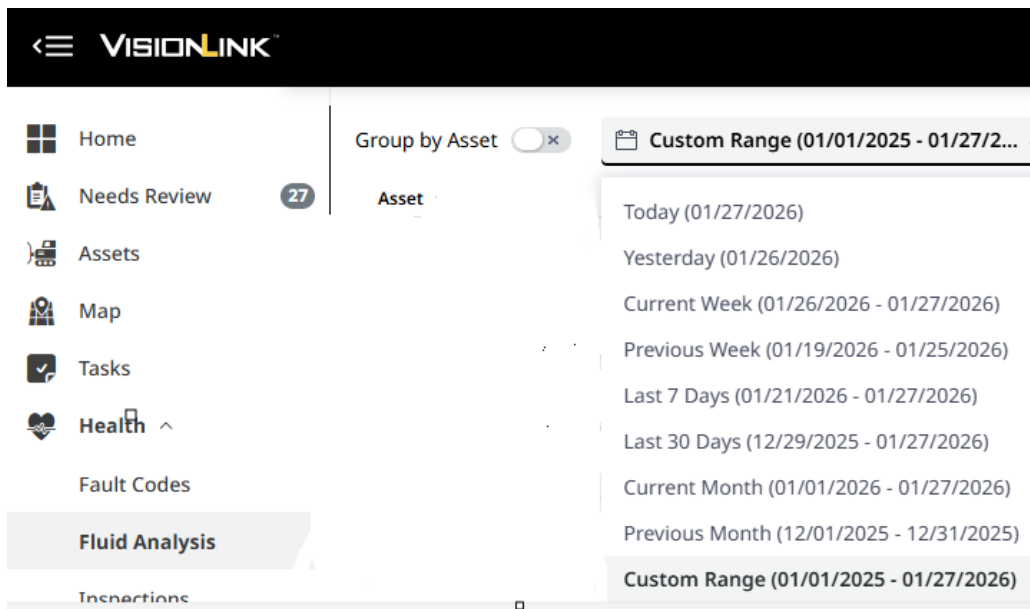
VISIONLINK

Home

Needs Review 27

Assets

Map

Tasks

Health

Fault Codes

Fluid Analysis

Inspections

Group by Asset

Asset

Custom Range (01/01/2025 - 01/27/2...

Today (01/27/2026)

Yesterday (01/26/2026)

Current Week (01/26/2026 - 01/27/2026)

Previous Week (01/19/2026 - 01/25/2026)

Last 7 Days (01/21/2026 - 01/27/2026)

Last 30 Days (12/29/2025 - 01/27/2026)

Current Month (01/01/2026 - 01/27/2026)

Previous Month (12/01/2025 - 12/31/2025)

Custom Range (01/01/2025 - 01/27/2026)